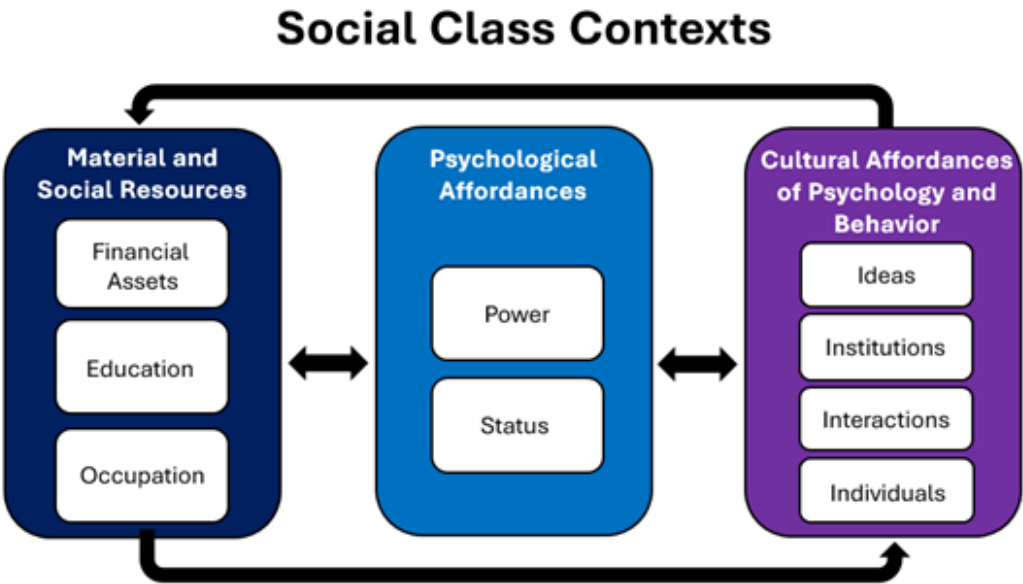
Social Class Contexts

Material and Social Resources

Financial Assets

Education

Occupation

Psychological Affordances

Power

Status

Cultural Affordances of Psychology and Behavior

Ideas

Institutions

Interactions

Individuals